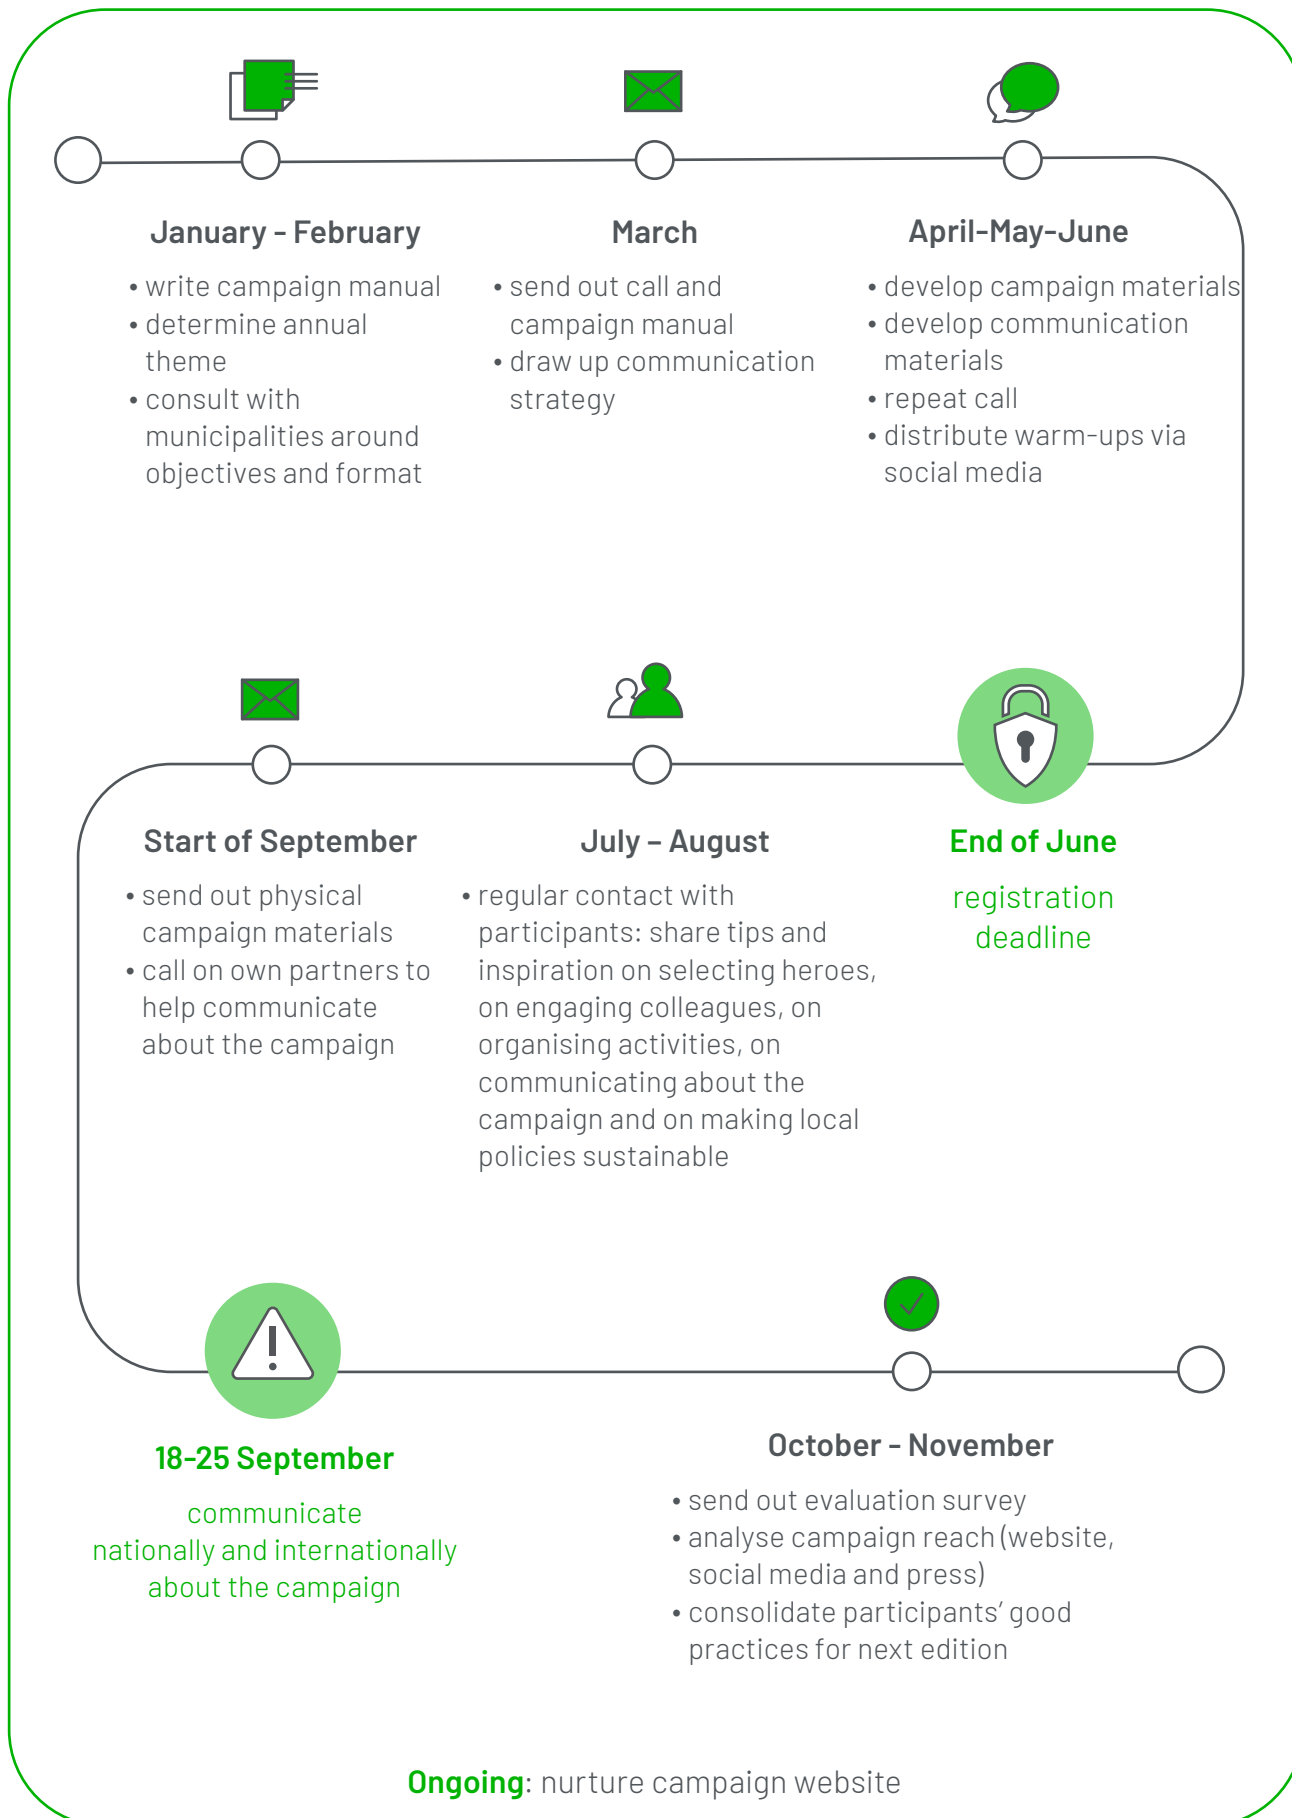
January - February

• write campaign manual
• determine annual theme
• consult with municipalities around objectives and format

March

• send out call and campaign manual
• draw up communication strategy

April-May-June

• develop campaign materials
• develop communication materials
• repeat call
• distribute warm-ups via social media

Start of September

• send out physical campaign materials
• call on own partners to help communicate about the campaign

July – August

• regular contact with participants: share tips and inspiration on selecting heroes, on engaging colleagues, on organising activities, on communicating about the campaign and on making local policies sustainable

End of June

registration deadline

18-25 September

communicate nationally and internationally about the campaign

October - November

• send out evaluation survey
• analyse campaign reach (website, social media and press)
• consolidate participants' good practices for next edition

Ongoing: nurture campaign website